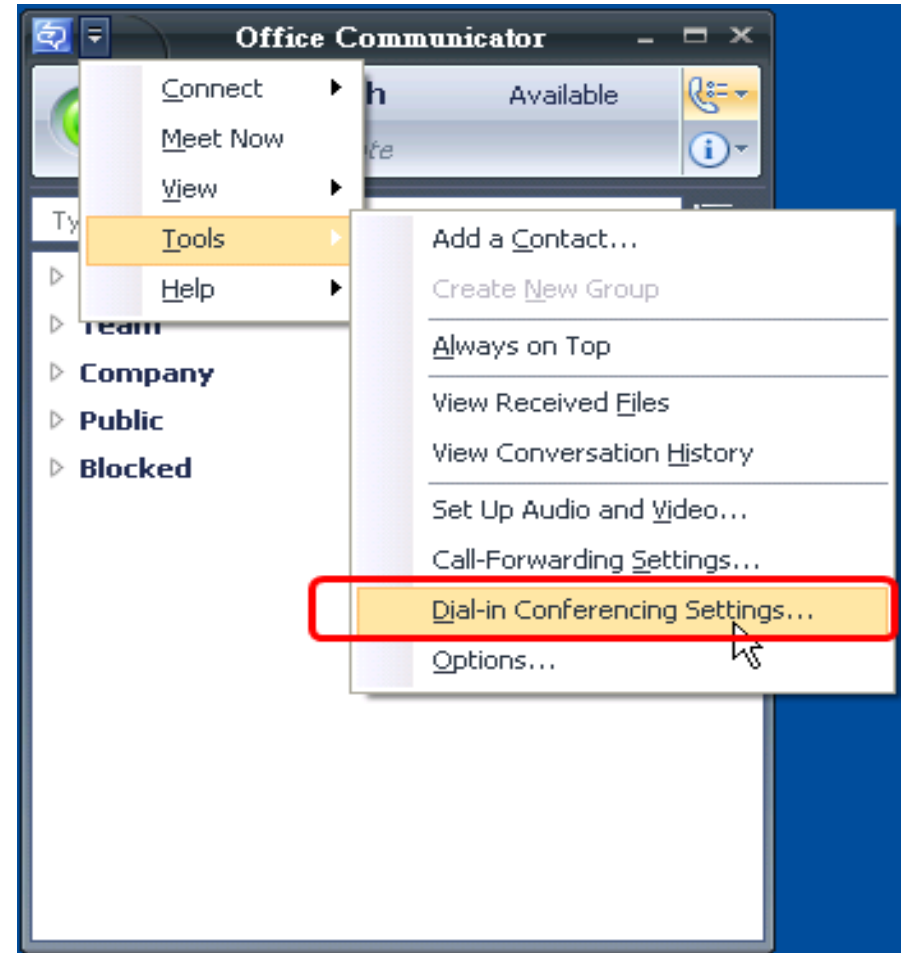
Office Communicator

Connect
Meet Now
View
Tools
Help

h
Available
te

Ty

Team
Company
Public
Blocked

Add a Contact...
Create New Group
Always on Top
View Received Files
View Conversation History
Set Up Audio and Video...
Call-Forwarding Settings...
Dial-in Conferencing Settings...
Options...